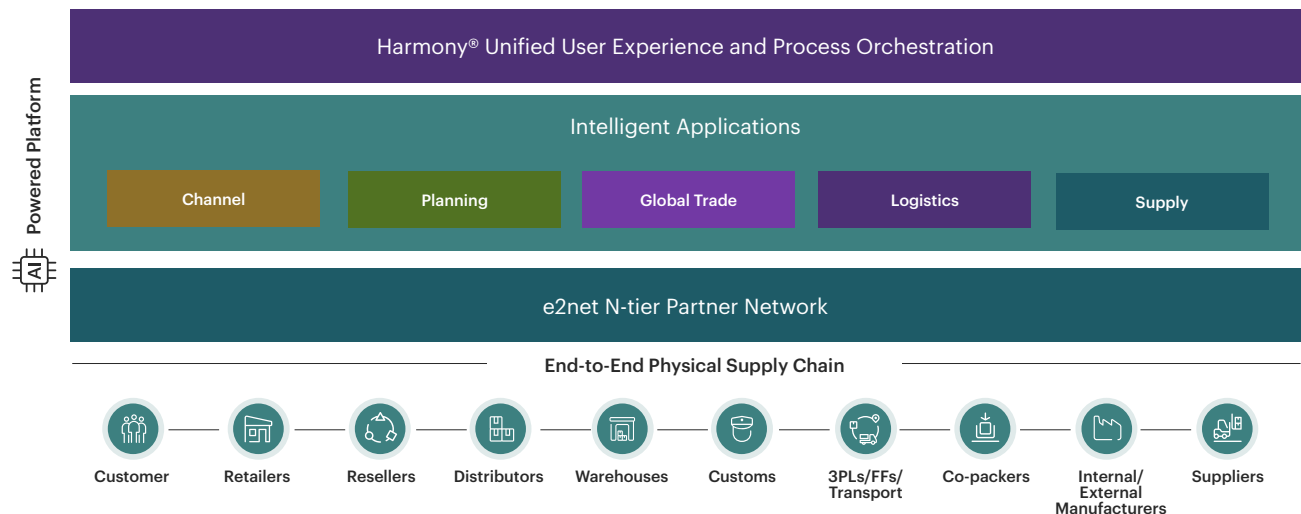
Powered Platform

AI

Harmony® Unified User Experience and Process Orchestration

Intelligent Applications

Channel

Planning

Global Trade

Logistics

Supply

e2net N-tier Partner Network

End-to-End Physical Supply Chain

Customer

Retailers

Resellers

Distributors

Warehouses

Customs

3PLs/FFs/ Transport

Co-packers

Internal/ External Manufacturers

Suppliers